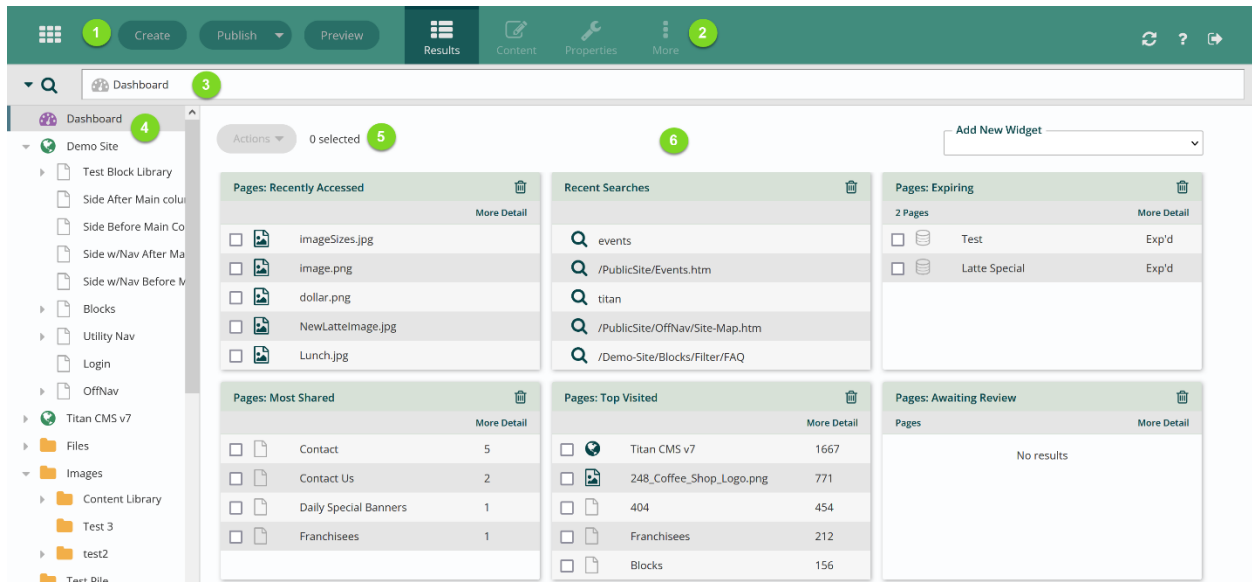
1 Create Publish Preview Results Content Properties More 2

Dashboard 3

Dashboard 4
Demo Site
Test Block Library
Side After Main colu
Side Before Main Co
Side w/Nav After Ma
Side w/Nav Before M
Blocks
Utility Nav
Login
OffNav
Titan CMS v7
Files
Images
Content Library
Test 3
test2
Test Pile

Actions 0 selected 5

6

Add New Widget

Pages: Recently Accessed
More Detail
imageSizes.jpg
image.png
dollar.png
NewLatteImage.jpg
Lunch.jpg

Recent Searches
events
/PublicSite/Events.htm
titan
/PublicSite/OffNav/Site-Map.htm
/Demo-Site/Blocks/Filter/FAQ

Pages: Expiring
2 Pages More Detail
| Test | Exp'd |
|---|---|
| Latte Special | Exp'd |

Pages: Most Shared
More Detail
| Contact | 5 |
|---|---|
| Contact Us | 2 |
| Daily Special Banners | 1 |
| Franchisees | 1 |

Pages: Top Visited
More Detail
| Titan CMS v7 | 1667 |
|---|---|
| 248_Coffee_Shop_Logo.png | 771 |
| 404 | 454 |
| Franchisees | 212 |
| Blocks | 156 |

Pages: Awaiting Review
Pages More Detail
No results